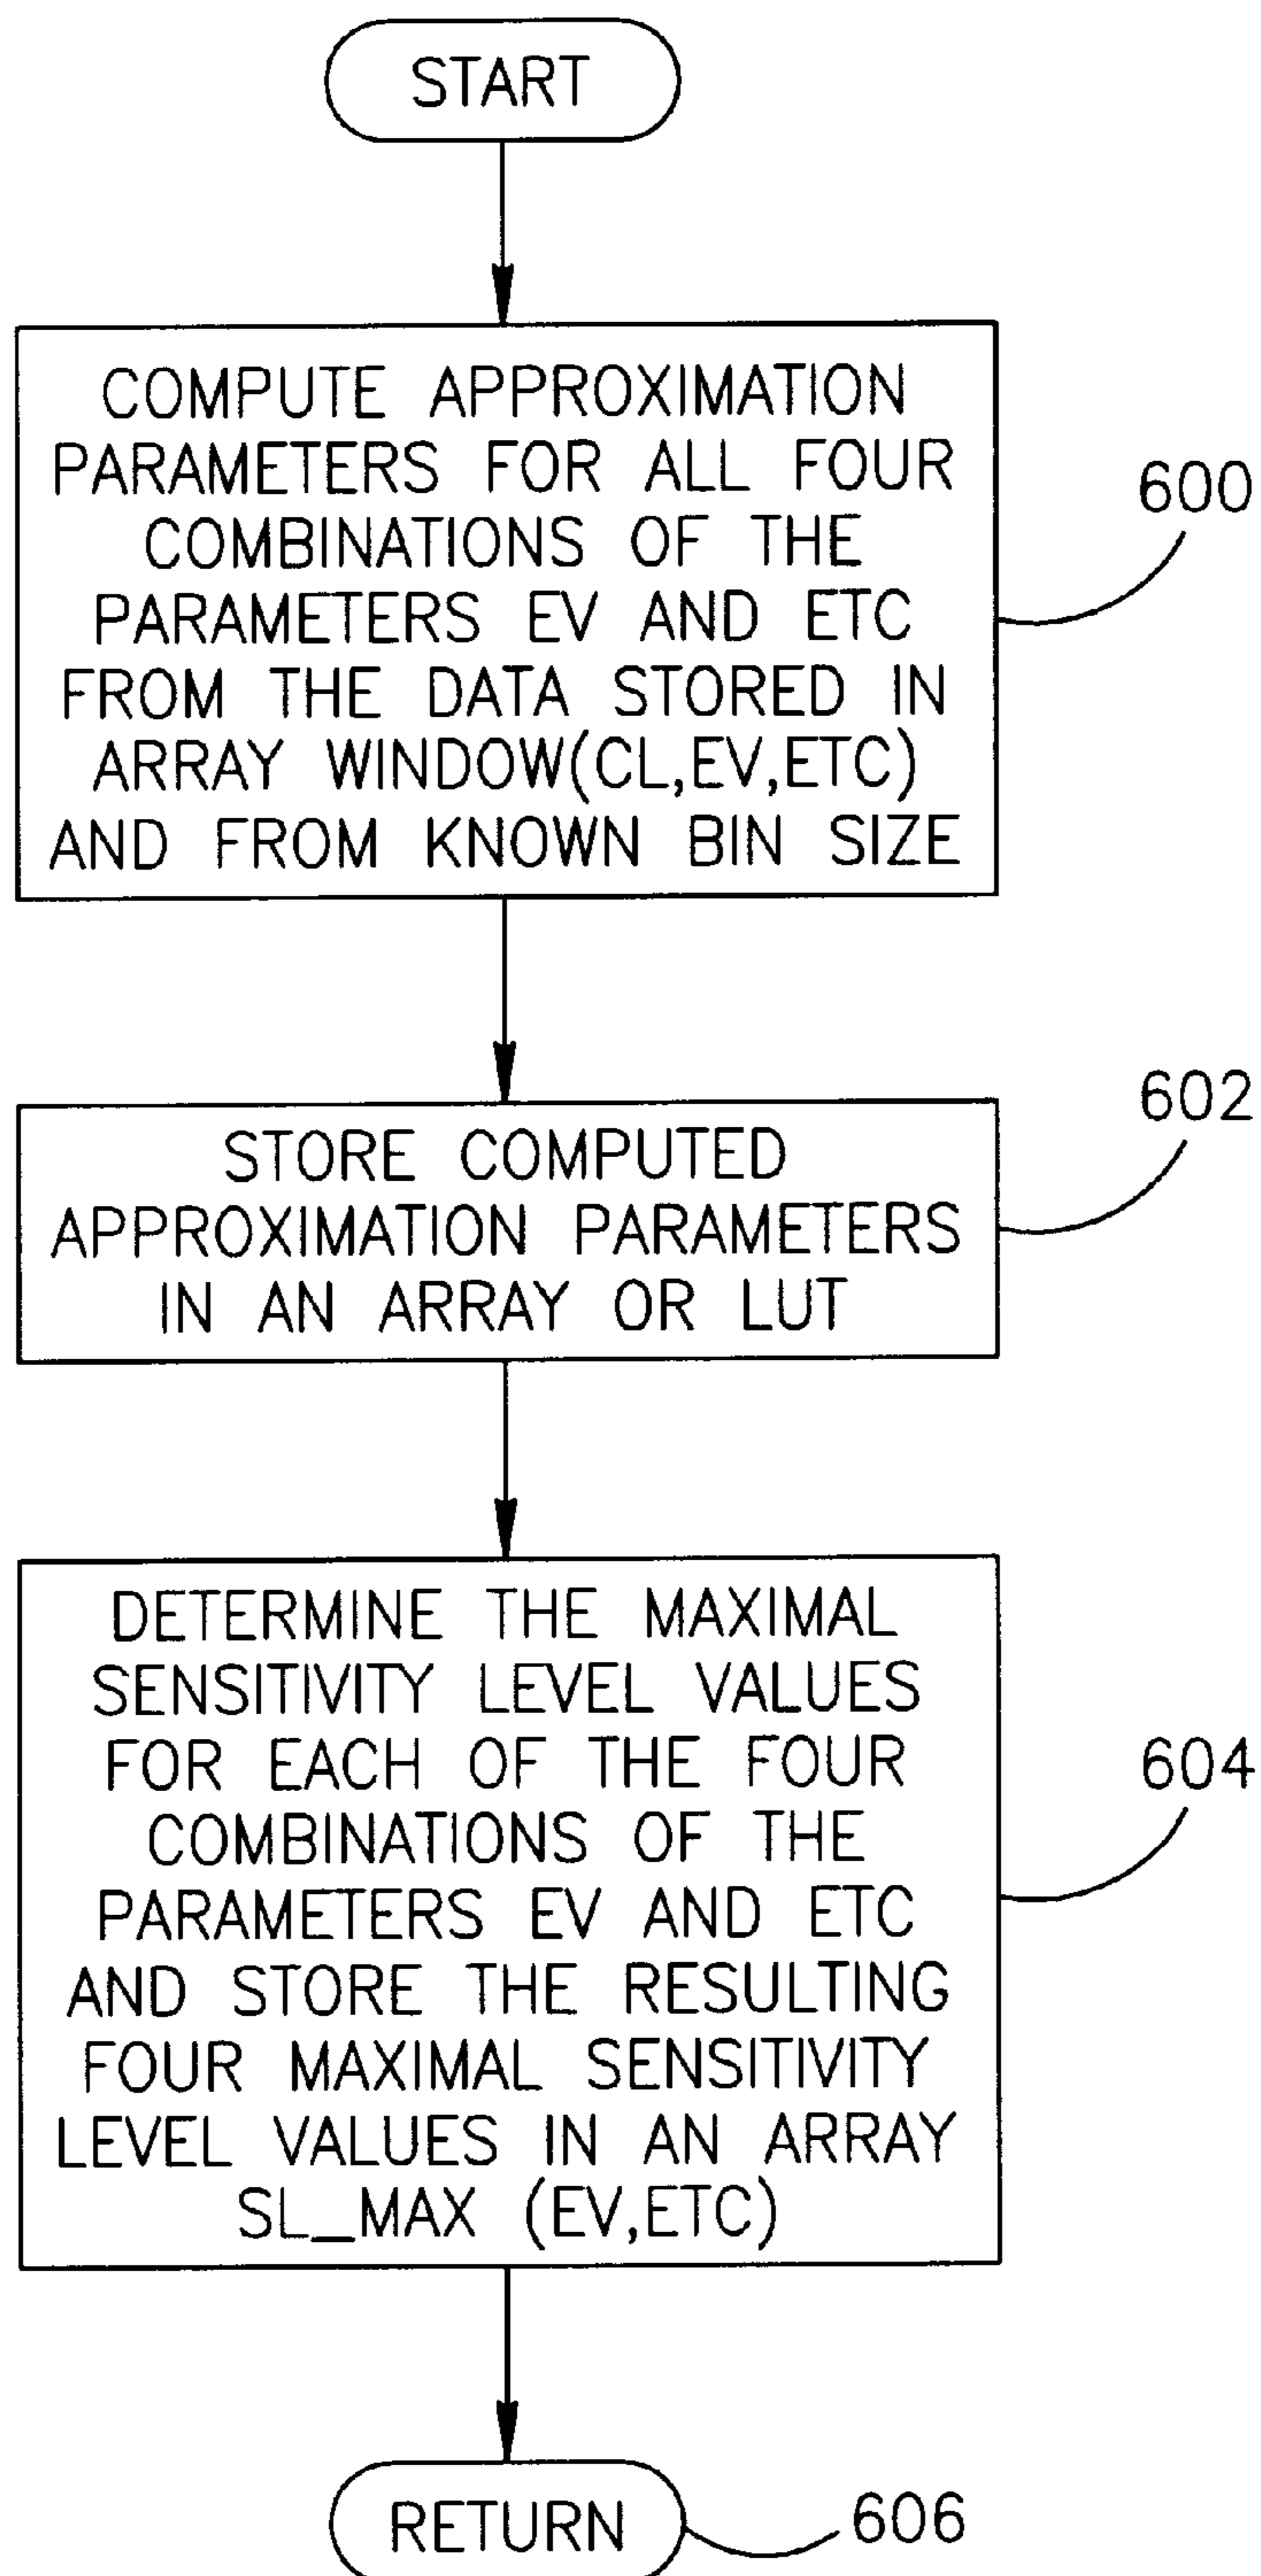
START

COMPUTE APPROXIMATION PARAMETERS FOR ALL FOUR COMBINATIONS OF THE PARAMETERS EV AND ETC FROM THE DATA STORED IN ARRAY WINDOW(CL,EV,ETC) AND FROM KNOWN BIN SIZE

600

602

STORE COMPUTED APPROXIMATION PARAMETERS IN AN ARRAY OR LUT

DETERMINE THE MAXIMAL SENSITIVITY LEVEL VALUES FOR EACH OF THE FOUR COMBINATIONS OF THE PARAMETERS EV AND ETC AND STORE THE RESULTING FOUR MAXIMAL SENSITIVITY LEVEL VALUES IN AN ARRAY SL_MAX (EV,ETC)

604

RETURN

606